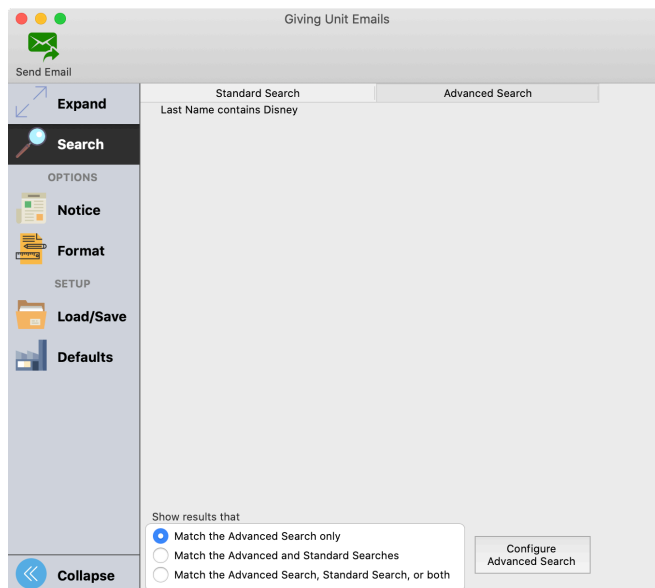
Giving Unit Emails

Send Email

Expand

Search

OPTIONS

Notice

Format

SETUP

Load/Save

Defaults

Collapse

Standard Search

Advanced Search

Last Name contains Disney

Show results that

Match the Advanced Search only

Match the Advanced and Standard Searches

Match the Advanced Search, Standard Search, or both

Configure Advanced Search